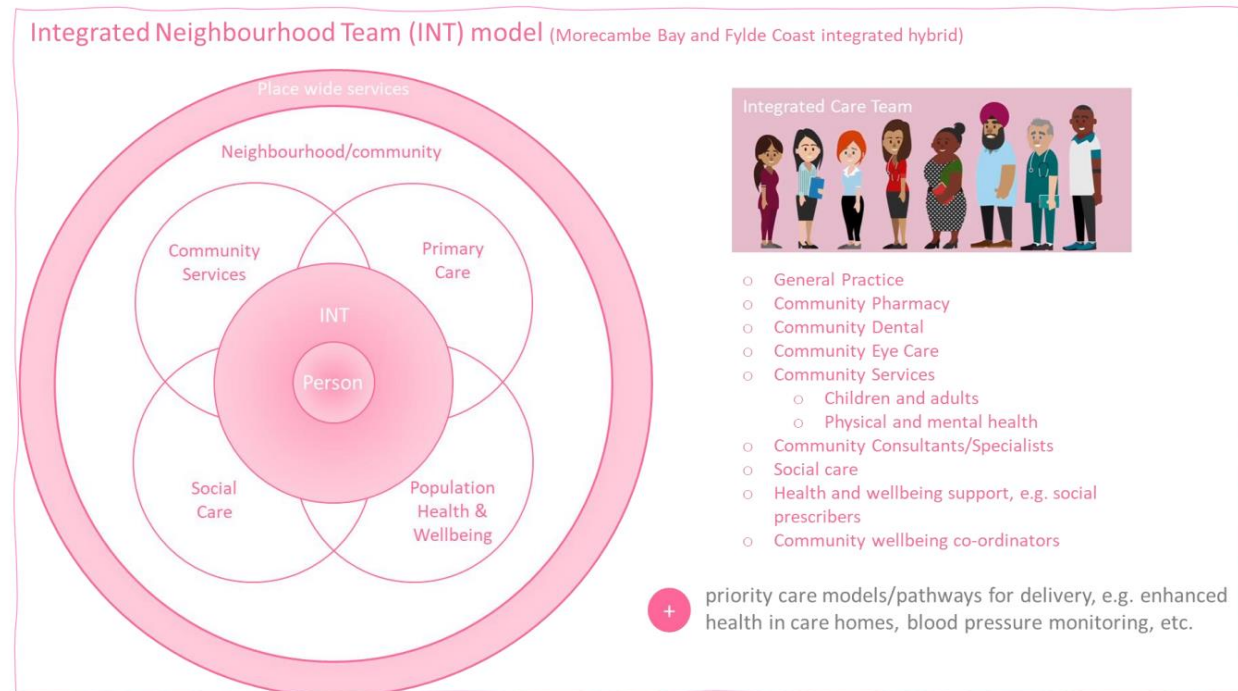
Integrated Neighbourhood Team (INT) model (Morecambe Bay and Fylde Coast integrated hybrid)

Place wide services

Neighbourhood/community

Community Services

Primary Care

INT

Person

Social Care

Population Health & Wellbeing

Integrated Care Team

- General Practice
- Community Pharmacy
- Community Dental
- Community Eye Care
- Community Services
  - Children and adults
  - Physical and mental health
- Community Consultants/Specialists
- Social care
- Health and wellbeing support, e.g. social prescribers
- Community wellbeing co-ordinators

+ priority care models/pathways for delivery, e.g. enhanced health in care homes, blood pressure monitoring, etc.